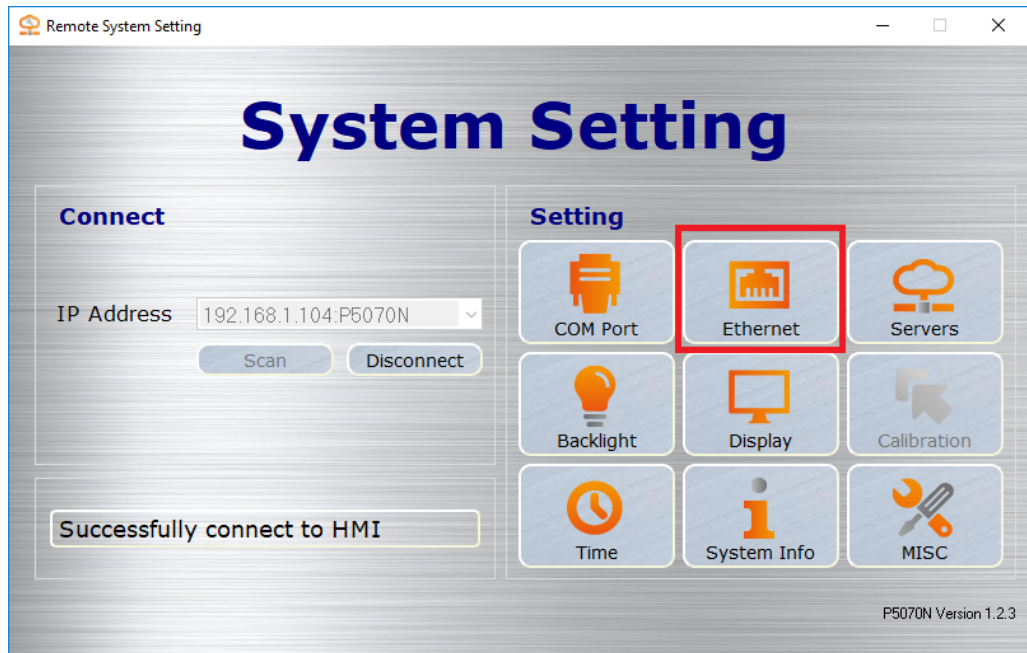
Remote System Setting

System Setting

Connect

IP Address 192.168.1.104:P5070N

Scan Disconnect

Successfully connect to HMI

Setting

COM Port
Ethernet
Servers
Backlight
Display
Calibration
Time
System Info
MISC

P5070N Version 1.2.3